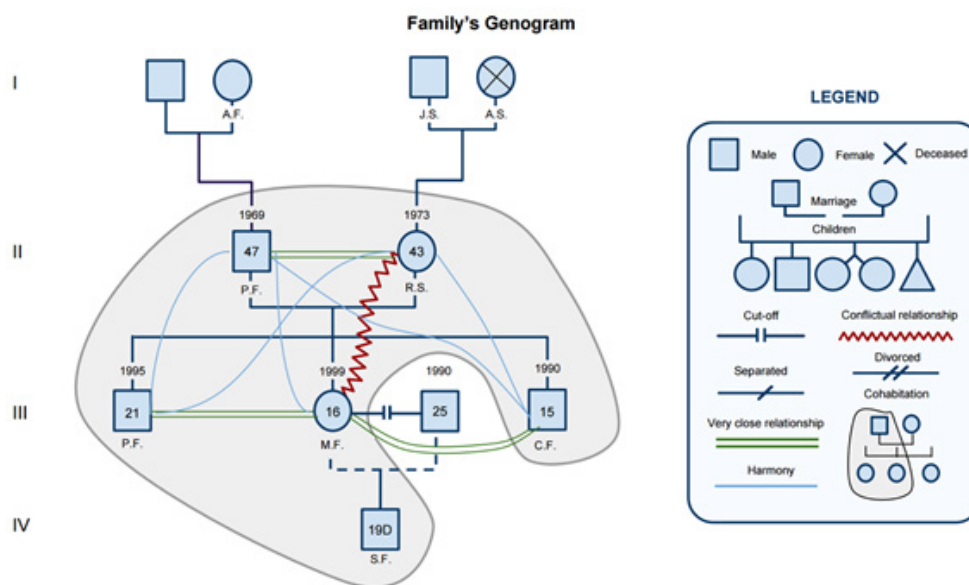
Family's Genogram

I

A.F.

J.S.

A.S.

II

1969

47

P.F.

1973

43

R.S.

III

1995

21

P.F.

1999

16

M.F.

1990

25

1990

15

C.F.

IV

19D

S.F.

LEGEND

Male

Female

Deceased

Marriage

Children

Cut-off

Conflictual relationship

Separated

Divorced

Cohabitation

Very close relationship

Harmony